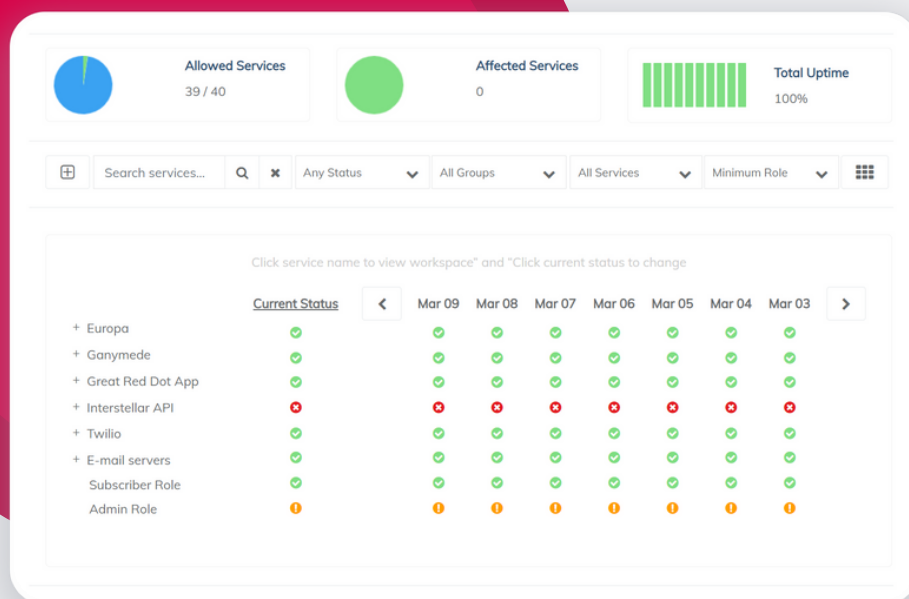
Allowed Services
39 / 40

Affected Services
0

Total Uptime
100%

Search services...

Any Status

All Groups

All Services

Minimum Role

Click service name to view workspace" and "Click current status to change

| | Current Status | Mar 09 | Mar 08 | Mar 07 | Mar 06 | Mar 05 | Mar 04 | Mar 03 |
|---|---|---|---|---|---|---|---|---|
| + Europa | | | | | | | | |
| + Ganymede | | | | | | | | |
| + Great Red Dot App | | | | | | | | |
| + Interstellar API | | | | | | | | |
| + Twilio | | | | | | | | |
| + E-mail servers | | | | | | | | |
| Subscriber Role | | | | | | | | |
| Admin Role | | | | | | | | |